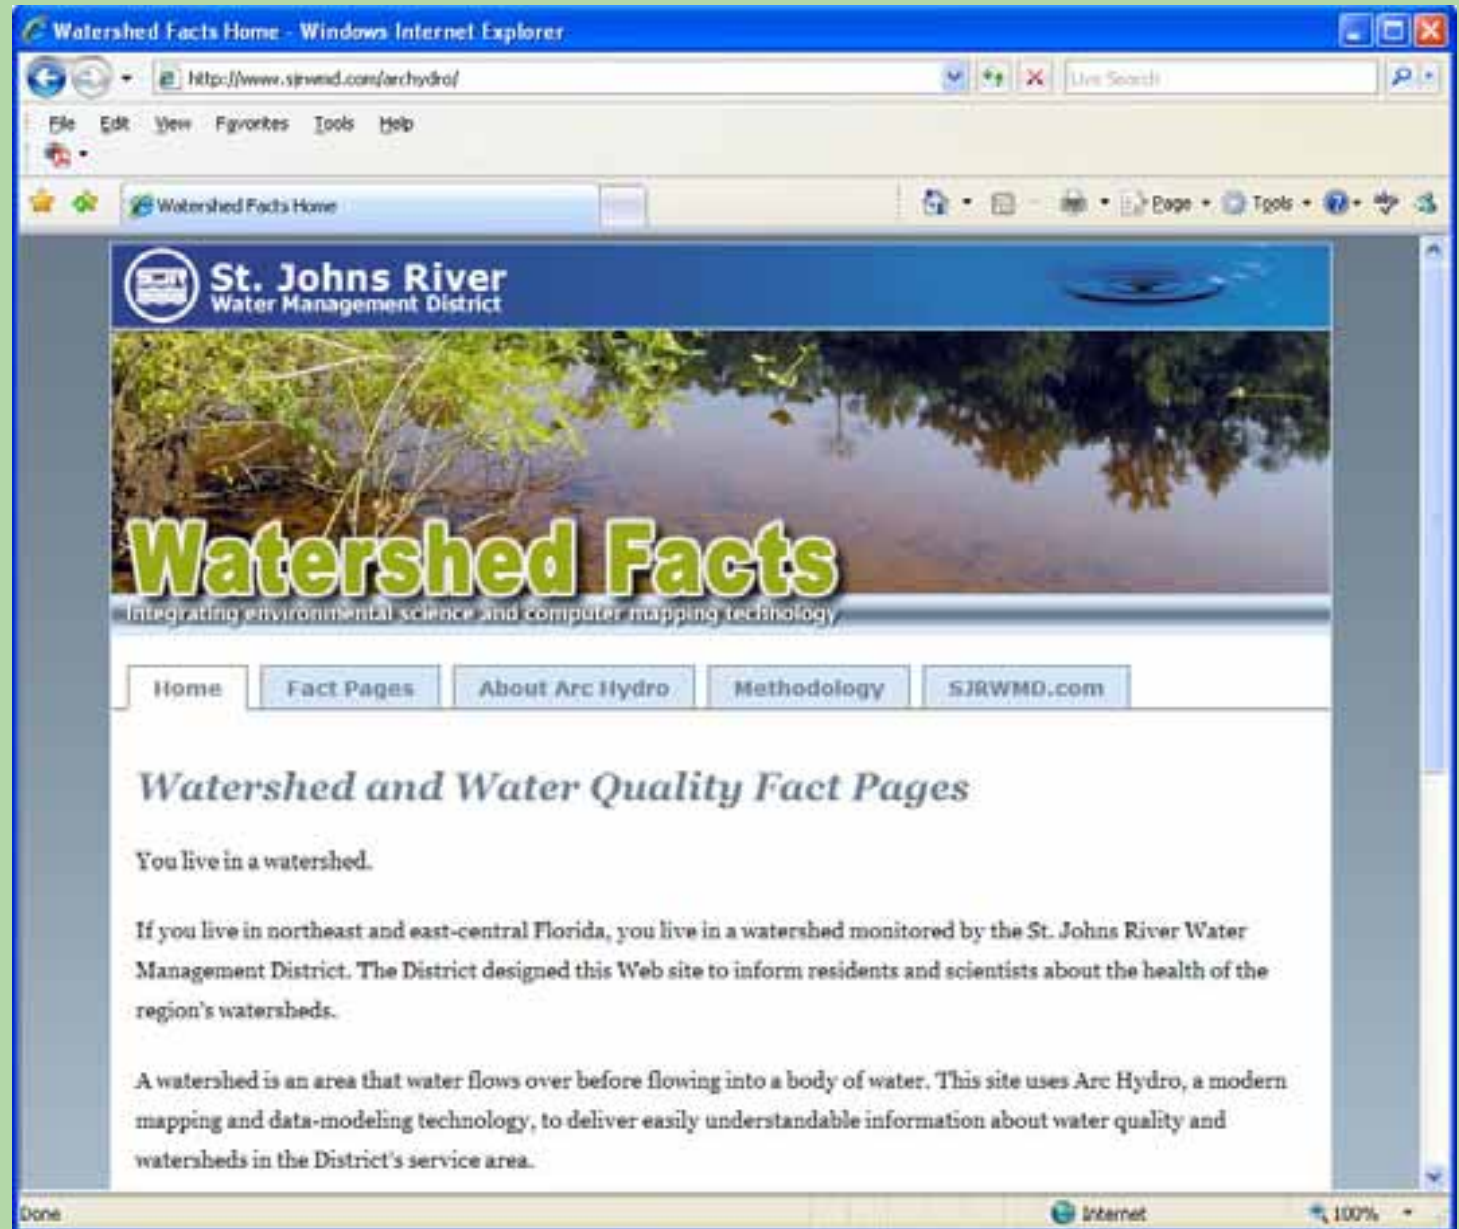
Watershed Facts Home - Windows Internet Explorer

http://www.sjrwmd.com/archydro/

Live Search

File Edit View Favorites Tools Help

Watershed Facts Home

Page Tools

St. Johns River
Water Management District

Watershed Facts
Integrating environmental science and computer mapping technology

Home | Fact Pages | About Arc Hydro | Methodology | SJRWMD.com

Watershed and Water Quality Fact Pages

You live in a watershed.

If you live in northeast and east-central Florida, you live in a watershed monitored by the St. Johns River Water Management District. The District designed this Web site to inform residents and scientists about the health of the region's watersheds.

A watershed is an area that water flows over before flowing into a body of water. This site uses Arc Hydro, a modern mapping and data-modeling technology, to deliver easily understandable information about water quality and watersheds in the District's service area.

Done

Internet

100%